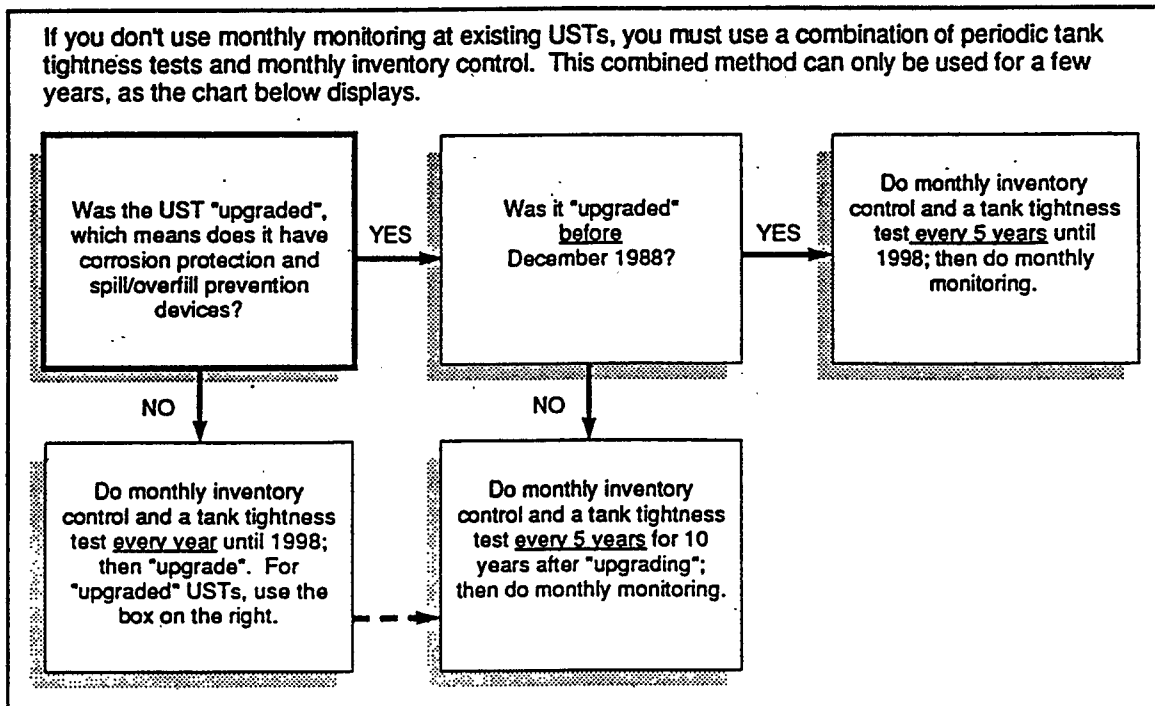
If you don't use monthly monitoring at existing USTs, you must use a combination of periodic tank tightness tests and monthly inventory control. This combined method can only be used for a few years, as the chart below displays.

Was the UST "upgraded", which means does it have corrosion protection and spill/overfill prevention devices?

YES

Was it "upgraded" before December 1988?

YES

Do monthly inventory control and a tank tightness test every 5 years until 1998; then do monthly monitoring.

NO

NO

Do monthly inventory control and a tank tightness test every year until 1998; then "upgrade". For "upgraded" USTs, use the box on the right.

Do monthly inventory control and a tank tightness test every 5 years for 10 years after "upgrading"; then do monthly monitoring.